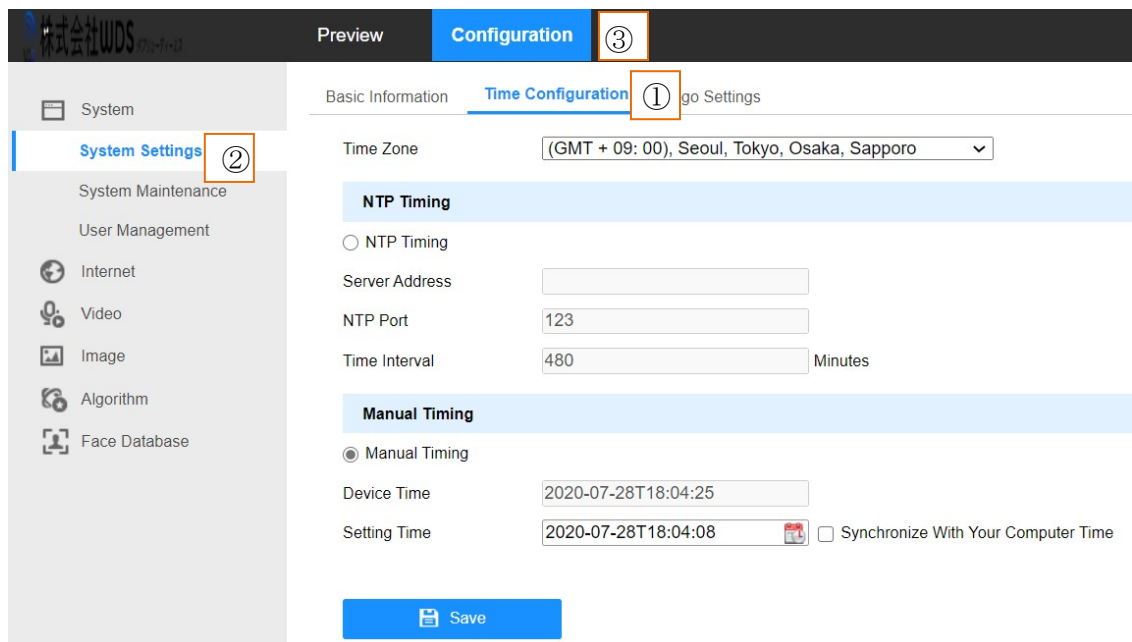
株式会社WDS

Preview Configuration ③

System
System Settings ②
System Maintenance
User Management
Internet
Video
Image
Algorithm
Face Database

Basic Information Time Configuration ① go Settings

Time Zone (GMT + 09: 00), Seoul, Tokyo, Osaka, Sapporo

NTP Timing

NTP Timing

Server Address

NTP Port 123

Time Interval 480 Minutes

Manual Timing

Manual Timing

Device Time 2020-07-28T18:04:25

Setting Time 2020-07-28T18:04:08 Synchronize With Your Computer Time

Save